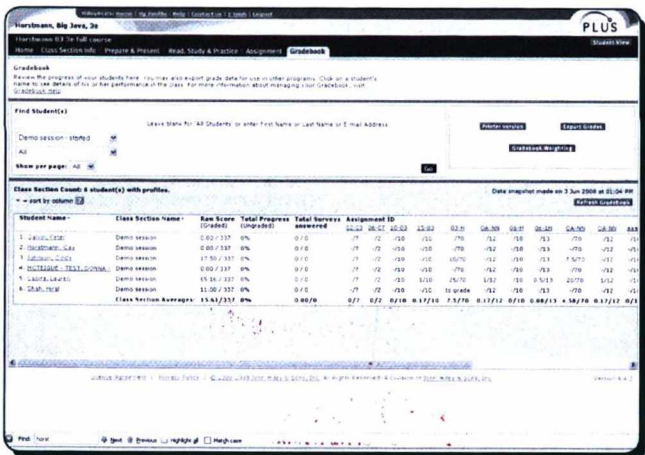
Horstmann, Big Java, 3e

PLUS

Student View

Horstmann BJ 3e full course

Home | Class Section Info | Prepare & Present | Read, Study & Practice | Assignment | Gradebook

Gradebook

Review the progress of your students here. You may also export grade data for use in other programs. Click on a student's name to see details of his or her performance in the class. For more information about managing your Gradebook, visit Gradebook Help.

Find Student(s)

Leave blank for 'All Students' or enter First Name or Last Name or E-mail Address

Demo session - started

All

Show per page: All

Go

Printer version

Export Grades

Gradebook Weighting

Class Section Count: 6 student(s) with profiles.

sort by column

Date snapshot made on 3 Jun 2008 at 01:04 PM

Refresh Gradebook

| Student Name | Class Section Name | Raw Score (Graded) | Total Progress (Ungraded) | Total Surveys answered | 12-13 | 06-07 | 10-03 | 15-03 | 03-H | GA-NN | 09-H | 06-1H | GA-NN | GA-NN | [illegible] |
|---|---|---|---|---|---|---|---|---|---|---|---|---|---|---|---|
| 1. Balion, Peter | Demo session | 0.00 / 337 | 0% | 0 / 0 | /7 | /2 | /10 | /10 | /70 | /12 | /10 | /13 | /70 | /12 | /1 |
| 2. Horstmann, Cay | Demo session | 0.00 / 337 | 0% | 0 / 0 | /7 | /2 | /10 | /10 | /70 | /12 | /10 | /13 | /70 | /12 | /1 |
| 3. Johnson, Cindy | Demo session | 17.50 / 337 | 0% | 0 / 0 | /7 | /2 | /10 | /10 | 10/70 | /12 | /10 | /13 | 7.5/70 | /12 | /1 |
| 4. MCTEGUE - TEST, DONNA | Demo session | 0.00 / 337 | 0% | 0 / 0 | /7 | /2 | /10 | /10 | /70 | /12 | /10 | /13 | /70 | /12 | /1 |
| 5. Lopez, Lauren | Demo session | 15.16 / 337 | 0% | 0 / 0 | /7 | /2 | /10 | 1/10 | 25/70 | 1/12 | /10 | 0.5/13 | 20/70 | 1/12 | /1 |
| 6. Shah, Hiral | Demo session | 11.00 / 337 | 0% | 0 / 0 | /7 | /2 | /10 | /10 | to grade | /12 | /10 | /13 | /70 | /12 | /1 |
| | Class Section Averages: | 15.61/337 | 0% | 0.00/0 | 0/7 | 0/2 | 0/10 | 0.17/10 | 7.5/70 | 0.17/12 | 0/10 | 0.08/13 | 4.58/70 | 0.17/12 | 0/1 |

Assignment ID

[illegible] | Privacy Policy | © 2000-2008 John Wiley & Sons, Inc. All Rights Reserved. A Division of John Wiley & Sons, Inc.

Version 4.4.1

Find: html | Next | Previous | Highlight all | Match case